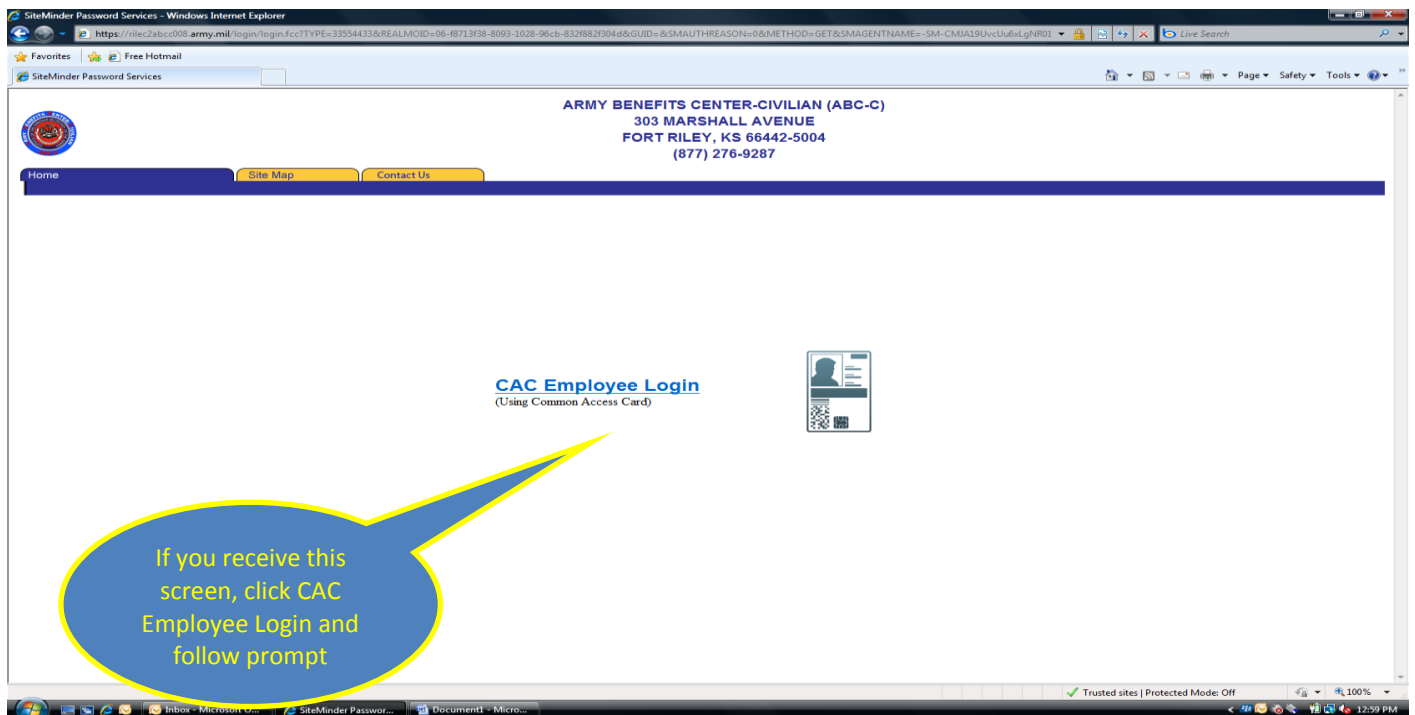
SiteMinder Password Services - Windows Internet Explorer

https://rilec2abcc008.army.mil/login/login.fcc?TYPE=33554433&REALMOID=06-f8713f38-8093-1028-96cb-832f882f304d&GUID=&SMAUTHREASON=0&METHOD=GET&SMAGENTNAME=-SM-CMJA19UvcUu6xLgNR01

Live Search

Favorites | Free Hotmail

SiteMinder Password Services

Page ▾ Safety ▾ Tools ▾

ARMY BENEFITS CENTER-CIVILIAN (ABC-C)
303 MARSHALL AVENUE
FORT RILEY, KS 66442-5004
(877) 276-9287

Home | Site Map | Contact Us

CAC Employee Login
(Using Common Access Card)

If you receive this screen, click CAC Employee Login and follow prompt

Trusted sites | Protected Mode: Off

100%

Inbox - Microsoft O... | SiteMinder Passwor... | Document1 - Micro...

12:59 PM